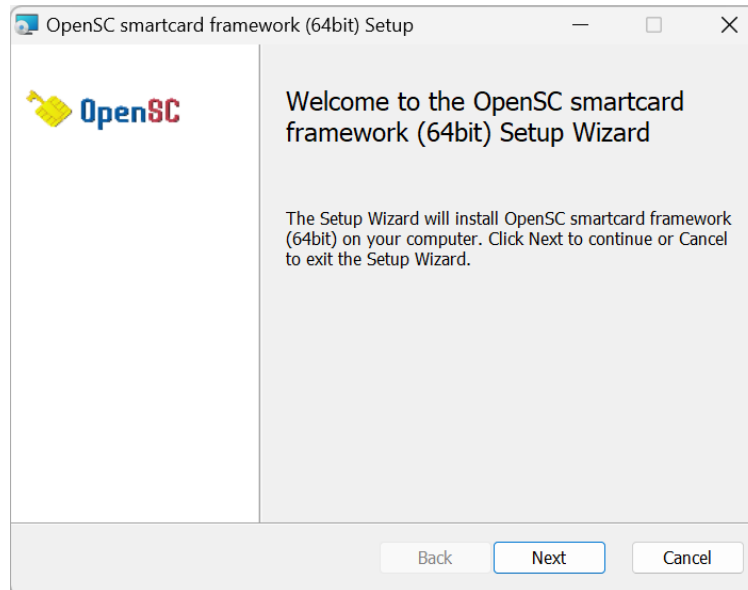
OpenSC smartcard framework (64bit) Setup

OpenSC

Welcome to the OpenSC smartcard framework (64bit) Setup Wizard

The Setup Wizard will install OpenSC smartcard framework (64bit) on your computer. Click Next to continue or Cancel to exit the Setup Wizard.

Back
Next
Cancel